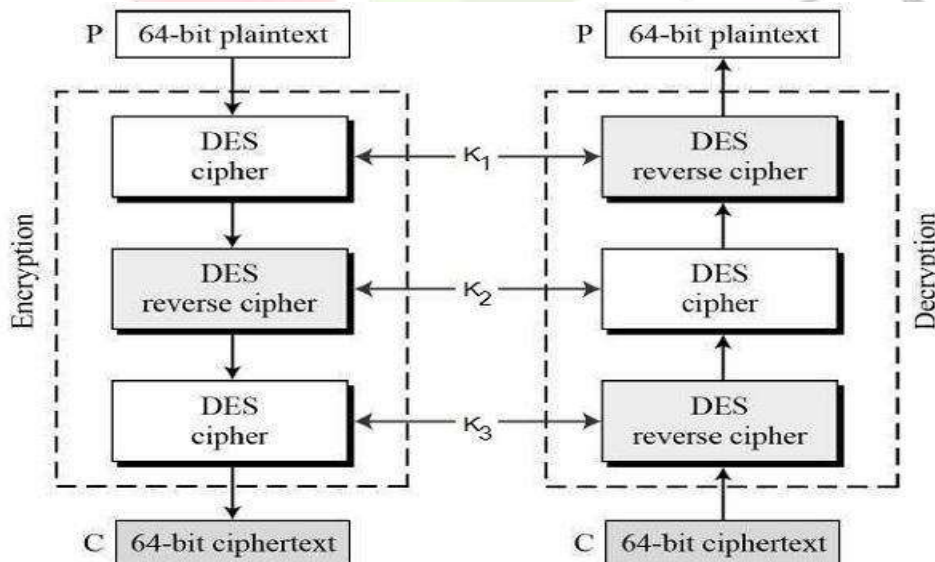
P 64-bit plaintext

Encryption

DES cipher

DES reverse cipher

DES cipher

C 64-bit ciphertext

$K_1$

$K_2$

$K_3$

P 64-bit plaintext

Decryption

DES reverse cipher

DES cipher

DES reverse cipher

C 64-bit ciphertext